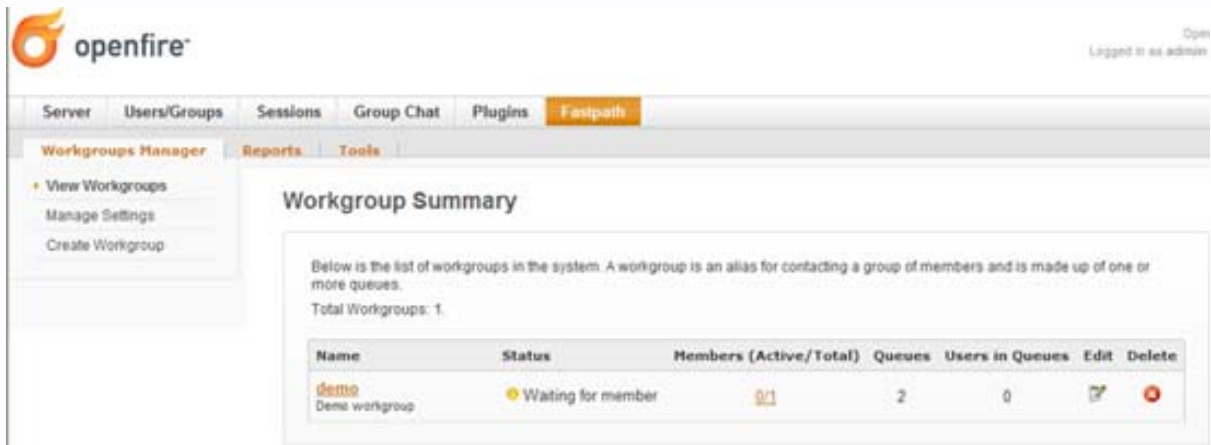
openfire

Oper
Logged in as admin

Server | Users/Groups | Sessions | Group Chat | Plugins | Fastpath

Workgroups Manager | Reports | Tools

View Workgroups
Manage Settings
Create Workgroup

Workgroup Summary

Below is the list of workgroups in the system. A workgroup is an alias for contacting a group of members and is made up of one or more queues.

Total Workgroups: 1.

| Name | Status | Members (Active/Total) | Queues | Users in Queues | Edit | Delete |
|---|---|---|---|---|---|---|
| demo Demo workgroup | Waiting for member | 0/1 | 2 | 0 | | |